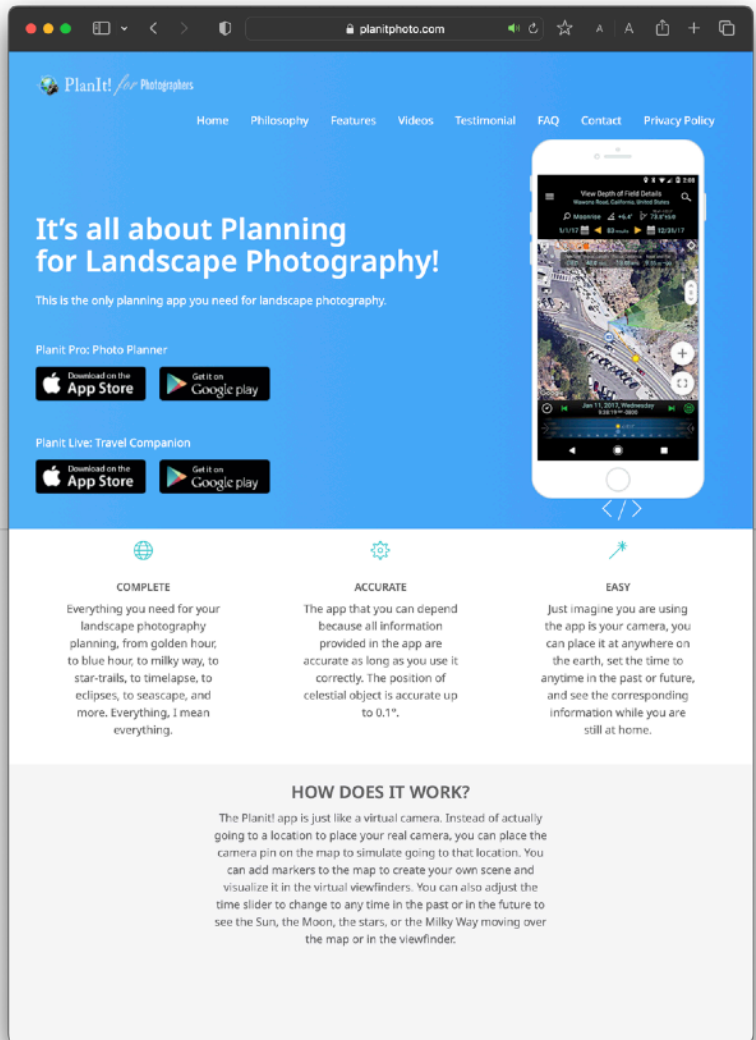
planitphoto.com

PlanIt! for Photographers

Home Philosophy Features Videos Testimonial FAQ Contact Privacy Policy

It's all about Planning for Landscape Photography!

This is the only planning app you need for landscape photography.

Planit Pro: Photo Planner

Download on the App Store

Get it on Google play

Planit Live: Travel Companion

Download on the App Store

Get it on Google play

View Depth of Field Details
Wawona Road, California, United States

Moonrise

1/1/17 12/31/17

Jan 11, 2017, Wednesday

COMPLETE

Everything you need for your landscape photography planning, from golden hour, to blue hour, to milky way, to star-trails, to timelapse, to eclipses, to seascape, and more. Everything, I mean everything.

ACCURATE

The app that you can depend because all information provided in the app are accurate as long as you use it correctly. The position of celestial object is accurate up to 0.1°.

EASY

Just imagine you are using the app is your camera, you can place it at anywhere on the earth, set the time to anytime in the past or future, and see the corresponding information while you are still at home.

HOW DOES IT WORK?

The PlanIt! app is just like a virtual camera. Instead of actually going to a location to place your real camera, you can place the camera pin on the map to simulate going to that location. You can add markers to the map to create your own scene and visualize it in the virtual viewfinders. You can also adjust the time slider to change to any time in the past or in the future to see the Sun, the Moon, the stars, or the Milky Way moving over the map or in the viewfinder.